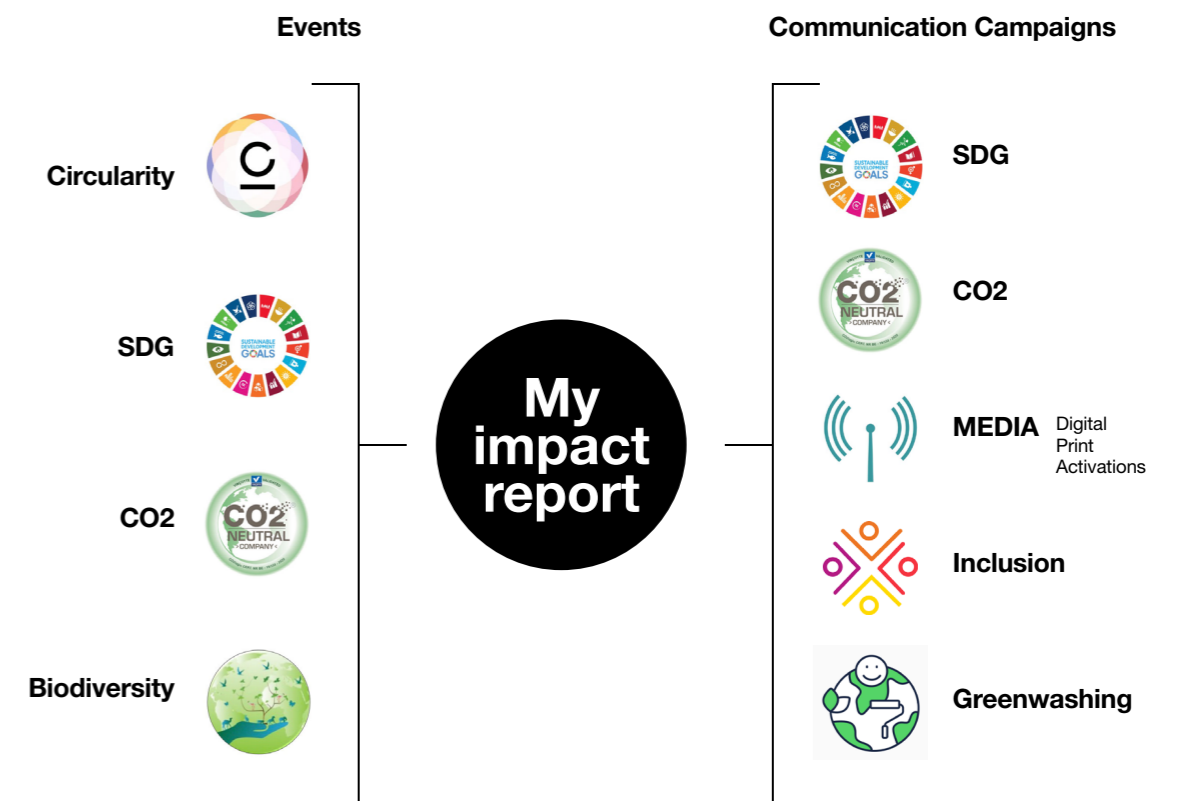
Events

Circularity

SDG

SUSTAINABLE DEVELOPMENT GOALS

CO2

CO2 NEUTRAL COMPANY

Biodiversity

My impact report

Communication Campaigns

SDG

SUSTAINABLE DEVELOPMENT GOALS

CO2

CO2 NEUTRAL COMPANY

MEDIA

Digital
Print
Activations

Inclusion

Greenwashing